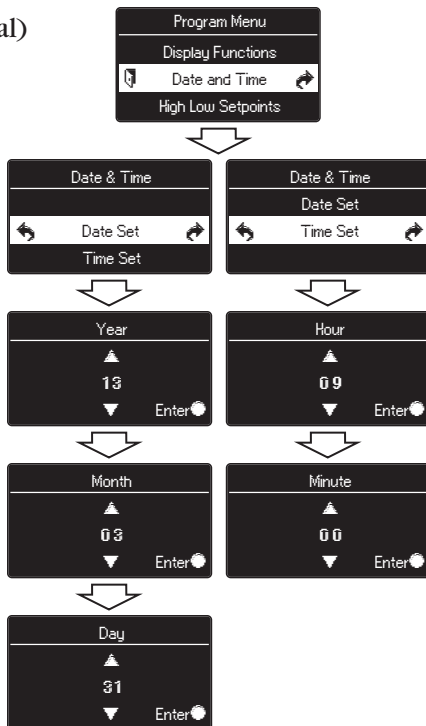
al)

Program Menu
Display Functions
Date and Time
High Low Setpoints

Date & Time
Date Set
Time Set

Date & Time
Date Set
Time Set

Year
13
Enter

Hour
09
Enter

Month
03
Enter

Minute
00
Enter

Day
31
Enter